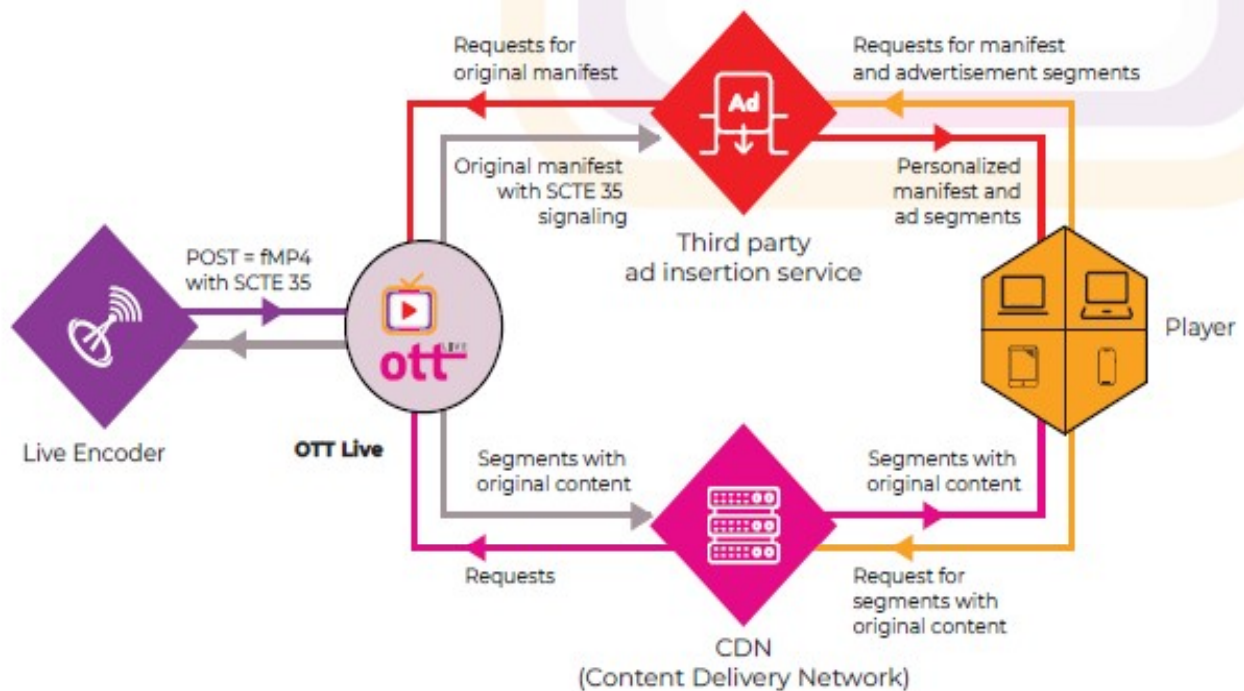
Requests for original manifest

Ad

Requests for manifest and advertisement segments

Original manifest with SCTE 35 signaling

Personalized manifest and ad segments

Third party ad insertion service

POST = fMP4 with SCTE 35

ott LIVE

Player

Live Encoder

OTT Live

Segments with original content

Segments with original content

Requests

Request for segments with original content

CDN (Content Delivery Network)